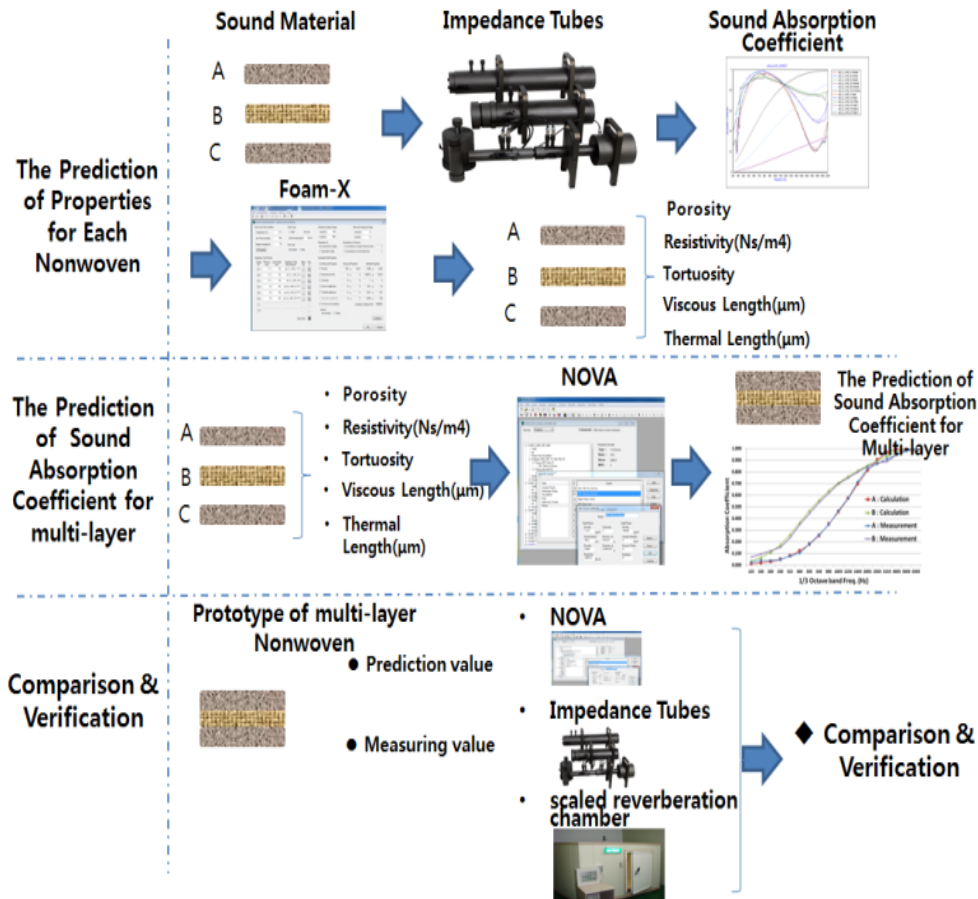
Sound Material

Impedance Tubes

Sound Absorption Coefficient

A

B

C

The Prediction of Properties for Each Nonwoven

Foam-X

A

B

C

Porosity

Resistivity(Ns/m4)

Tortuosity

Viscous Length(μm)

Thermal Length(μm)

The Prediction of Sound Absorption Coefficient for multi-layer

A

B

C

• Porosity

• Resistivity(Ns/m4)

• Tortuosity

• Viscous Length(μm)

• Thermal Length(μm)

NOVA

The Prediction of Sound Absorption Coefficient for Multi-layer

A : Calculation

B : Calculation

A : Measurement

B : Measurement

Absorption Coefficient

1/3 Octave band Freq. (Hz)

Comparison & Verification

Prototype of multi-layer Nonwoven

● Prediction value

● Measuring value

• NOVA

• Impedance Tubes

• scaled reverberation chamber

◆ Comparison & Verification